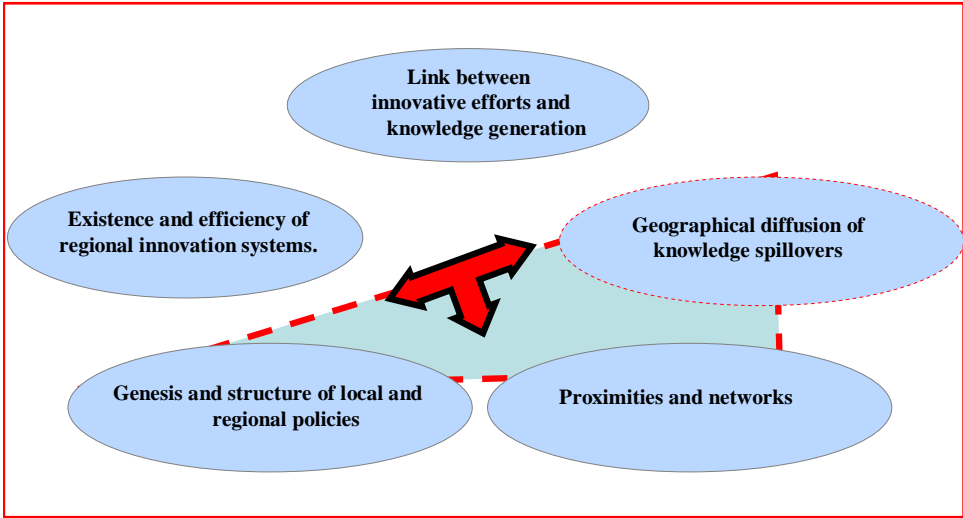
Link between innovative efforts and knowledge generation

Existence and efficiency of regional innovation systems.

Geographical diffusion of knowledge spillovers

Genesis and structure of local and regional policies

Proximities and networks